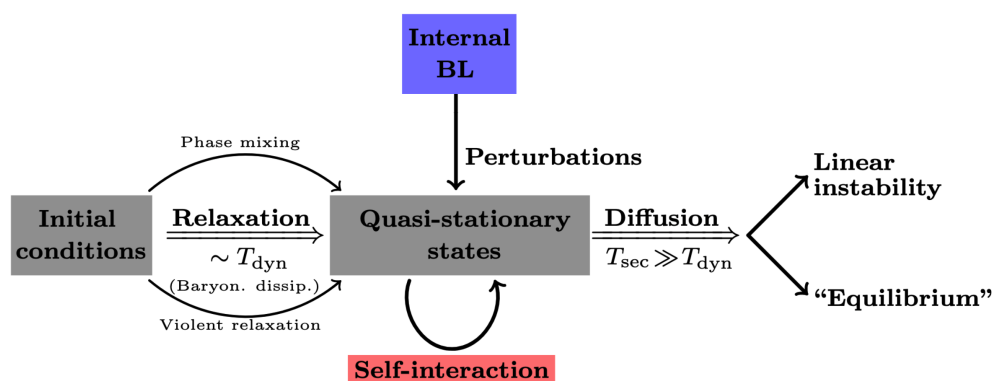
Internal BL

Perturbations

Phase mixing

Initial conditions

Relaxation

$\sim T_{\rm dyn}$

(Baryon. dissip.)

Violent relaxation

Quasi-stationary states

Diffusion

$T_{\rm sec} \gg T_{\rm dyn}$

Linear instability

“Equilibrium”

Self-interaction